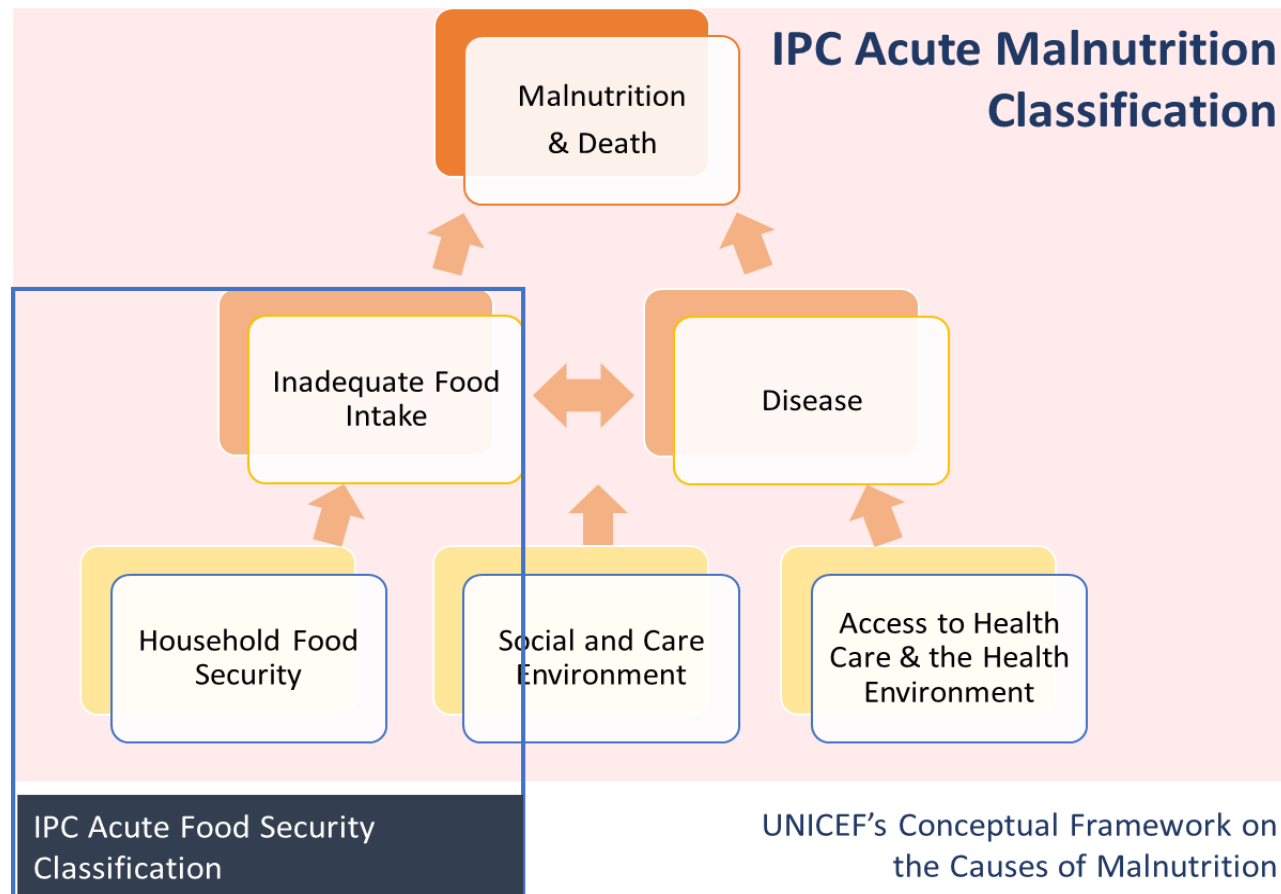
IPC Acute Malnutrition Classification

Malnutrition & Death

Inadequate Food Intake

Disease

Household Food Security

Social and Care Environment

Access to Health Care & the Health Environment

IPC Acute Food Security Classification

UNICEF's Conceptual Framework on the Causes of Malnutrition